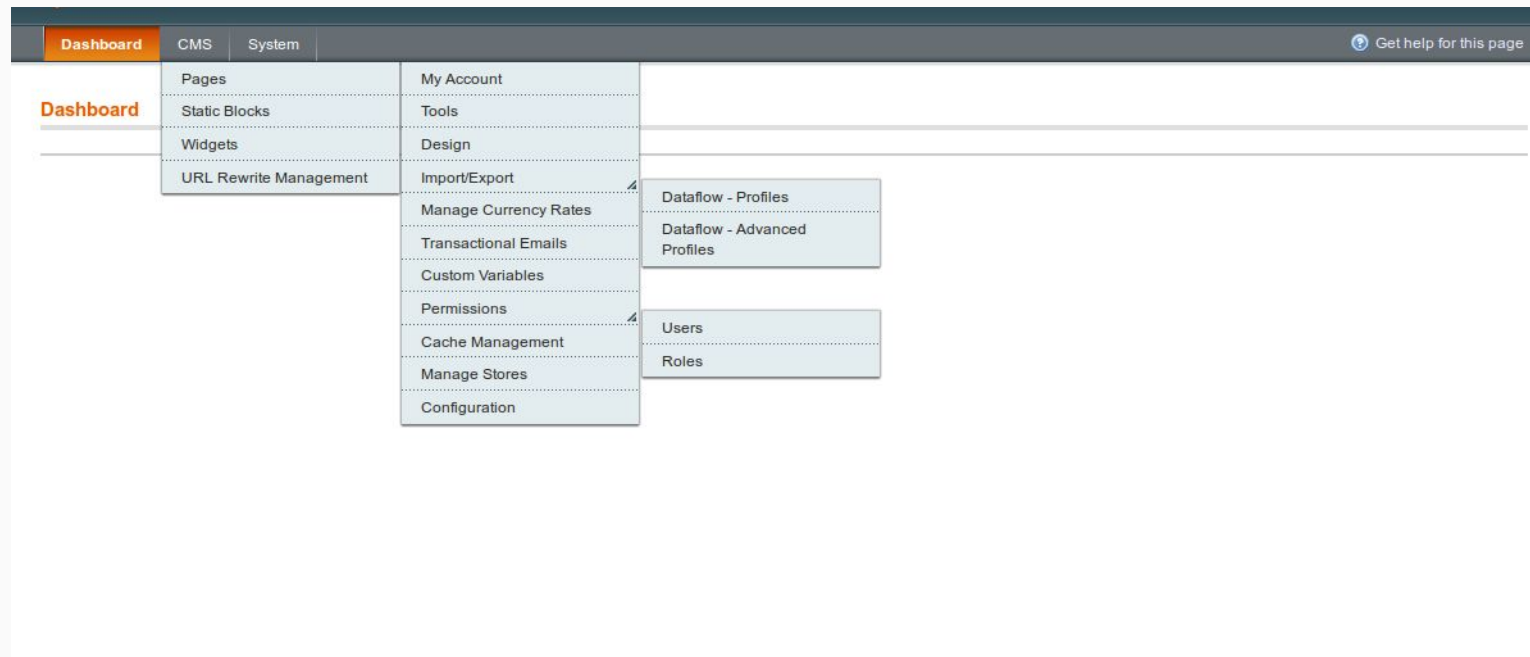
Dashboard CMS System

Get help for this page

Pages
Static Blocks
Widgets
URL Rewrite Management

My Account
Tools
Design
Import/Export
Manage Currency Rates
Transactional Emails
Custom Variables
Permissions
Cache Management
Manage Stores
Configuration

Dataflow - Profiles
Dataflow - Advanced Profiles

Users
Roles

Dashboard